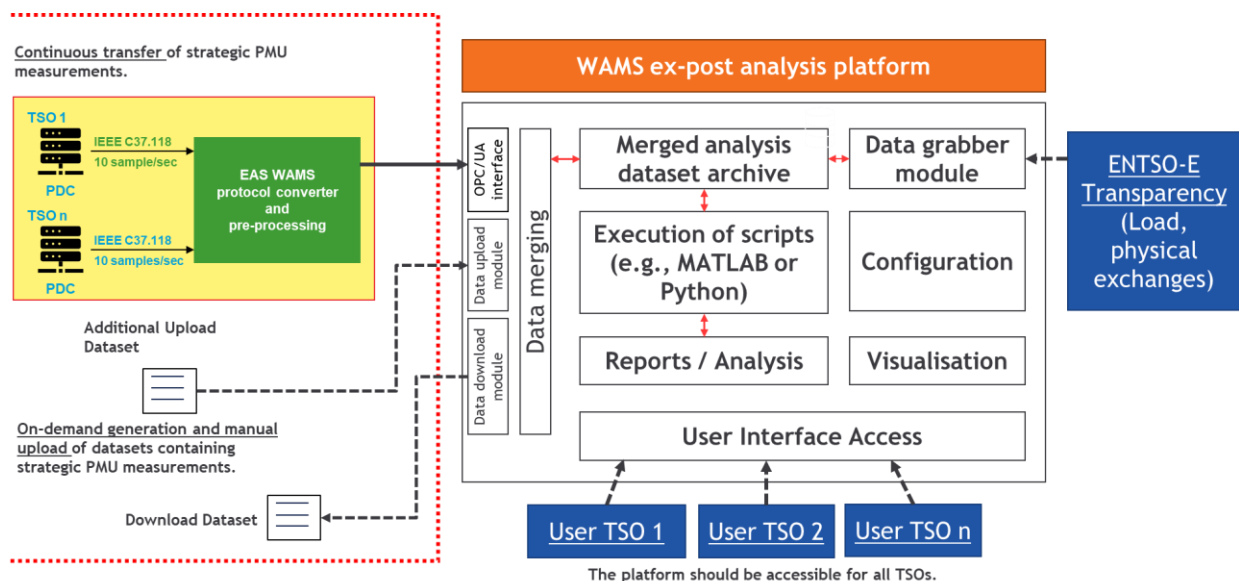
Continuous transfer of strategic PMU measurements.

TSO 1

IEEE C37.118
10 sample/sec

PDC

TSO n

IEEE C37.118
10 samples/sec

PDC

EAS WAMS protocol converter and pre-processing

Additional Upload Dataset

On-demand generation and manual upload of datasets containing strategic PMU measurements.

Download Dataset

WAMS ex-post analysis platform

OPC/UA interface

Data upload module

Data download module

Data merging

Merged analysis dataset archive

Data grabber module

Execution of scripts (e.g., MATLAB or Python)

Configuration

Reports / Analysis

Visualisation

User Interface Access

ENTSO-E Transparency (Load, physical exchanges)

User TSO 1

User TSO 2

User TSO n

The platform should be accessible for all TSOs.